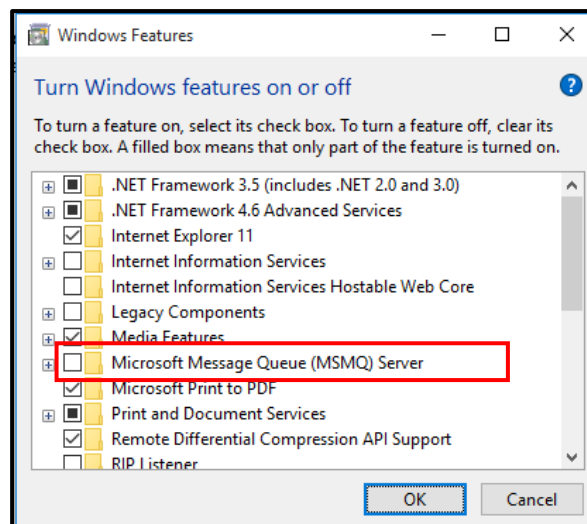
Windows Features

Turn Windows features on or off

To turn a feature on, select its check box. To turn a feature off, clear its check box. A filled box means that only part of the feature is turned on.

.NET Framework 3.5 (includes .NET 2.0 and 3.0)
.NET Framework 4.6 Advanced Services
Internet Explorer 11
Internet Information Services
Internet Information Services Hostable Web Core
Legacy Components
Media Features
Microsoft Message Queue (MSMQ) Server
Microsoft Print to PDF
Print and Document Services
Remote Differential Compression API Support
RIP Listener

OK
Cancel